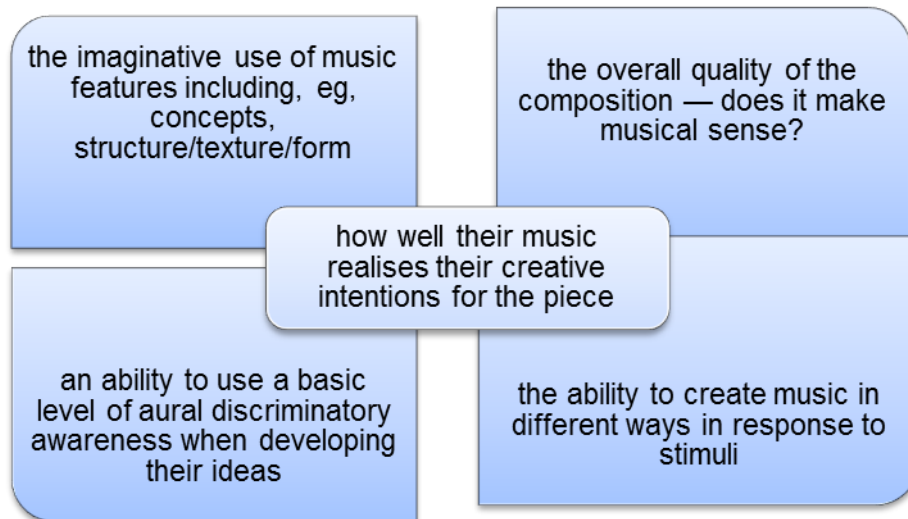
the imaginative use of music features including, eg, concepts, structure/texture/form

the overall quality of the composition — does it make musical sense?

how well their music realises their creative intentions for the piece

an ability to use a basic level of aural discriminatory awareness when developing their ideas

the ability to create music in different ways in response to stimuli